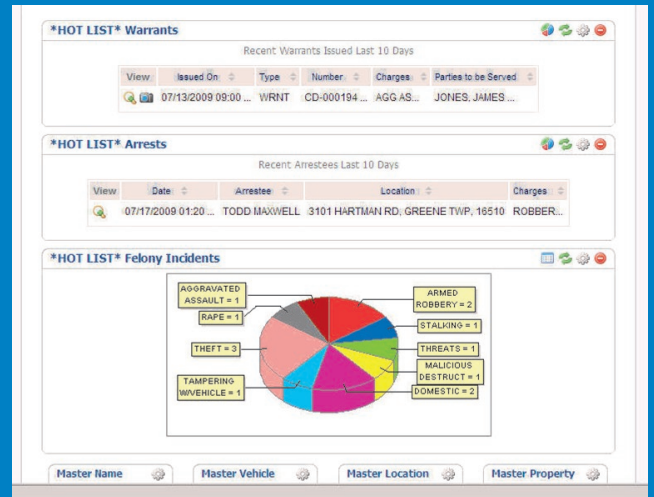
*HOT LIST* Warrants

Recent Warrants Issued Last 10 Days

| View | Issued On | Type | Number | Charges | Parties to be Served |
|---|---|---|---|---|---|
| | 07/13/2009 09:00 ... | WRNT | CD-000194 ... | AGG AS... | JONES, JAMES ... |

*HOT LIST* Arrests

Recent Arrestees Last 10 Days

| View | Date | Arrestee | Location | Charges |
|---|---|---|---|---|
| | 07/17/2009 01:20 ... | TODD MAXWELL | 3101 HARTMAN RD, GREENE TWP, 16510 | ROBBER... |

*HOT LIST* Felony Incidents

AGGRAVATED ASSAULT = 1
RAPE = 1
THEFT = 3
TAMPERING W/VEHICLE = 1
ARMED ROBBERY = 2
STALKING = 1
THREATS = 1
MALICIOUS DESTRUCT = 1
DOMESTIC = 2

Master Name
Master Vehicle
Master Location
Master Property